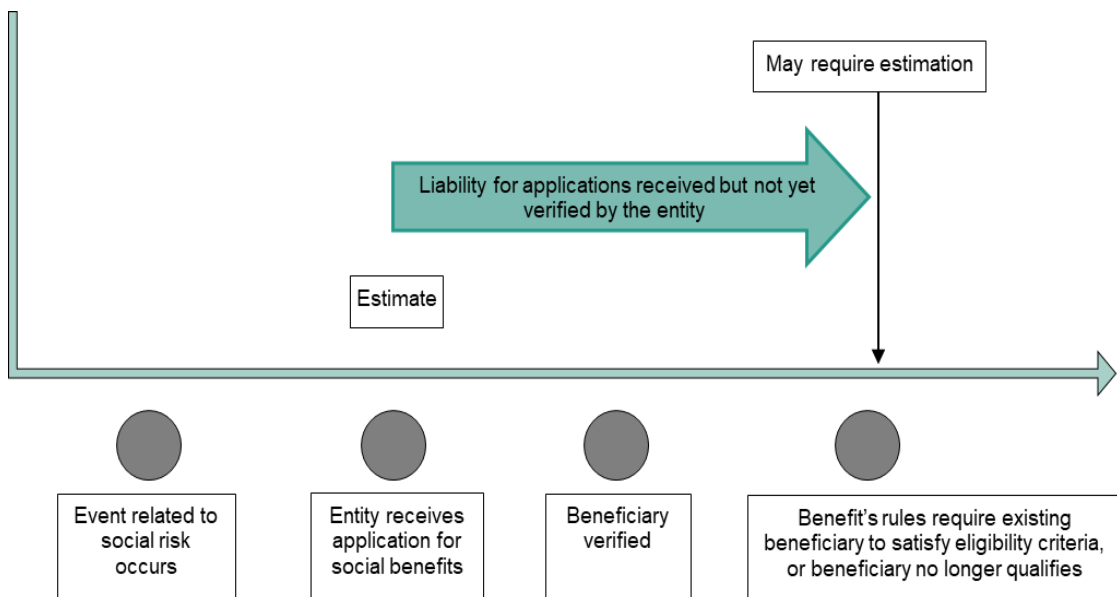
May require estimation

Liability for applications received but not yet verified by the entity

Estimate

Event related to social risk occurs

Entity receives application for social benefits

Beneficiary verified

Benefit's rules require existing beneficiary to satisfy eligibility criteria, or beneficiary no longer qualifies